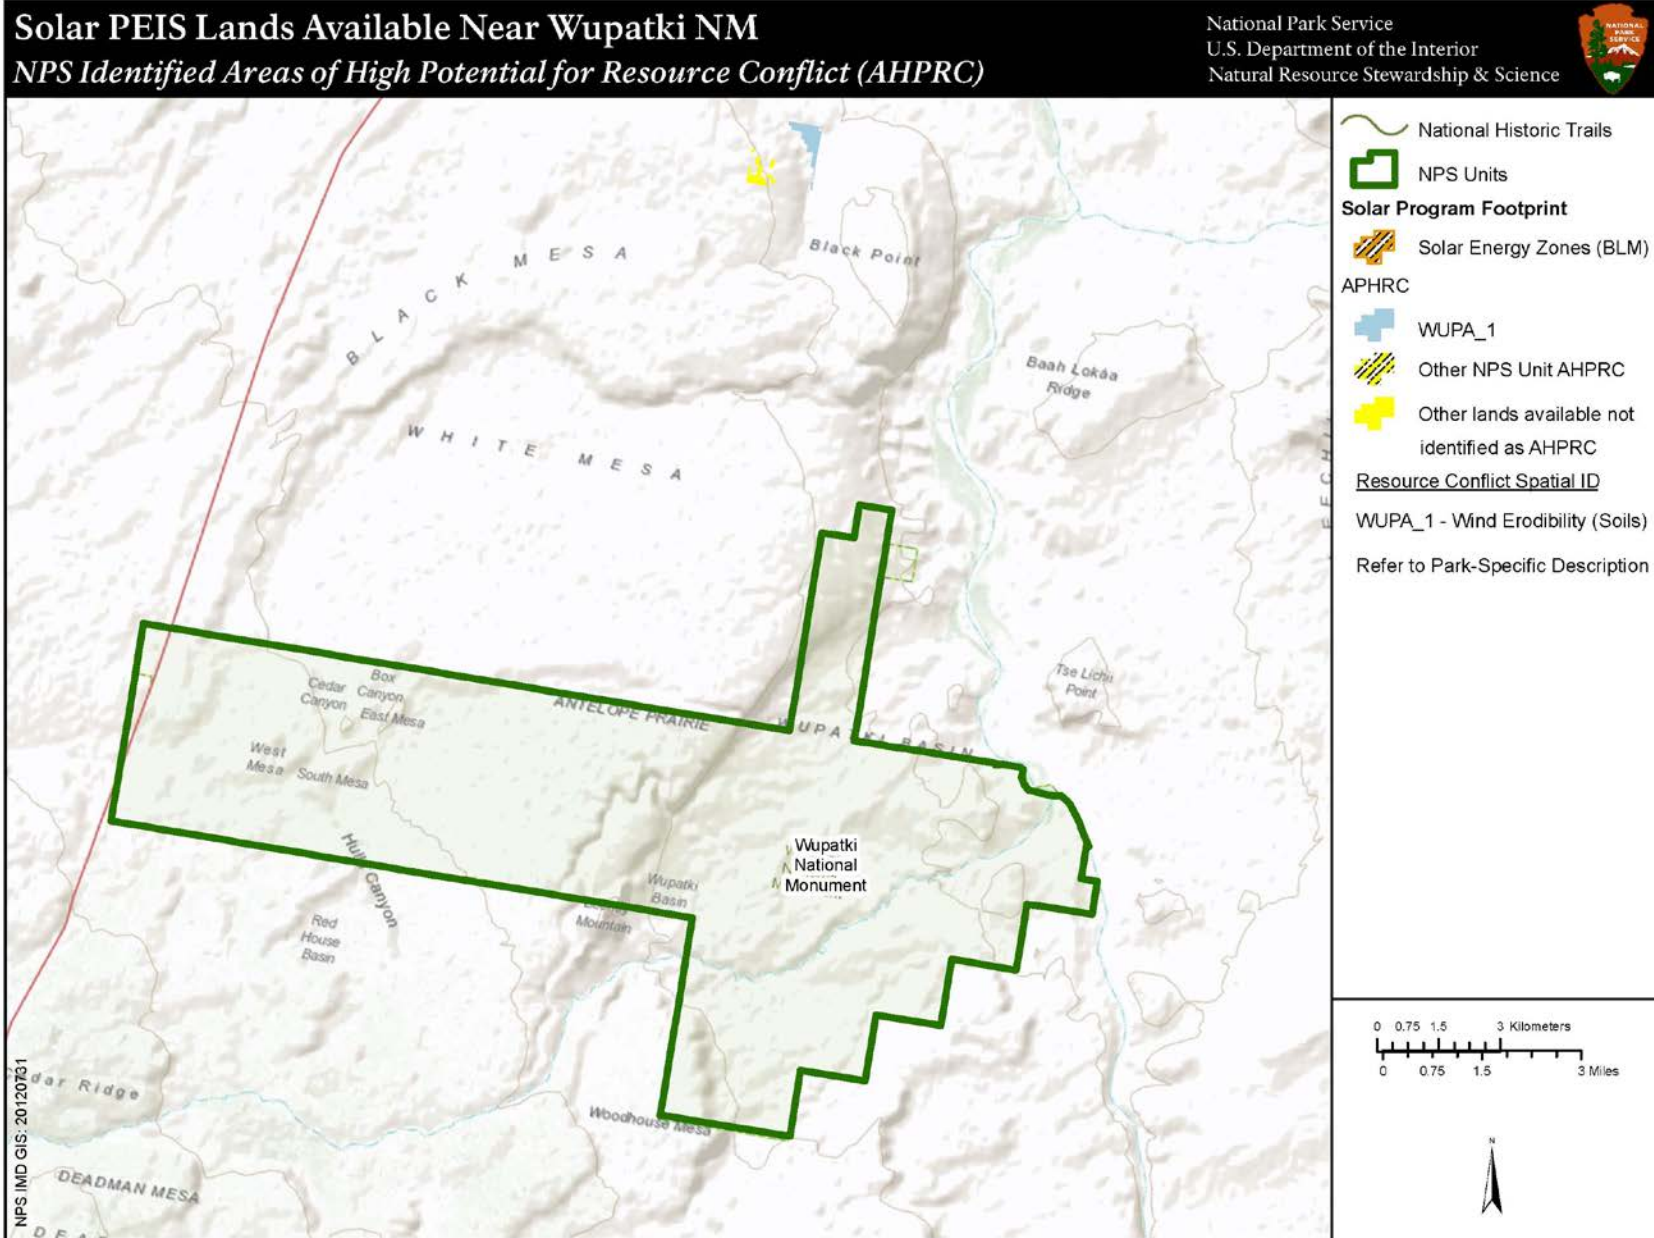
Solar PEIS Lands Available Near Wupatki NM
NPS Identified Areas of High Potential for Resource Conflict (AHPRC)

National Park Service
U.S. Department of the Interior
Natural Resource Stewardship & Science

National Historic Trails
NPS Units
Solar Program Footprint
Solar Energy Zones (BLM)
APHRC
WUPA_1
Other NPS Unit AHPRC
Other lands available not identified as AHPRC
Resource Conflict Spatial ID
WUPA_1 - Wind Erodibility (Soils)
Refer to Park-Specific Description

BLACK MESA
Black Point
Baah Lokaa Ridge
WHITE MESA
Tse Lichi Point
Box Canyon
Cedar Canyon
East Mesa
ANTELOPE PRAIRIE
WUPATKI BASIN
West Mesa
South Mesa
Hull Canyon
Wupatki National Monument
Wupatki Basin
Mountain
Red House Basin
dar Ridge
Woodhouse Mesa
DEADMAN MESA
DEA
ECH

0 0.75 1.5 3 Kilometers
0 0.75 1.5 3 Miles
N

NPS IMD GIS: 20120731